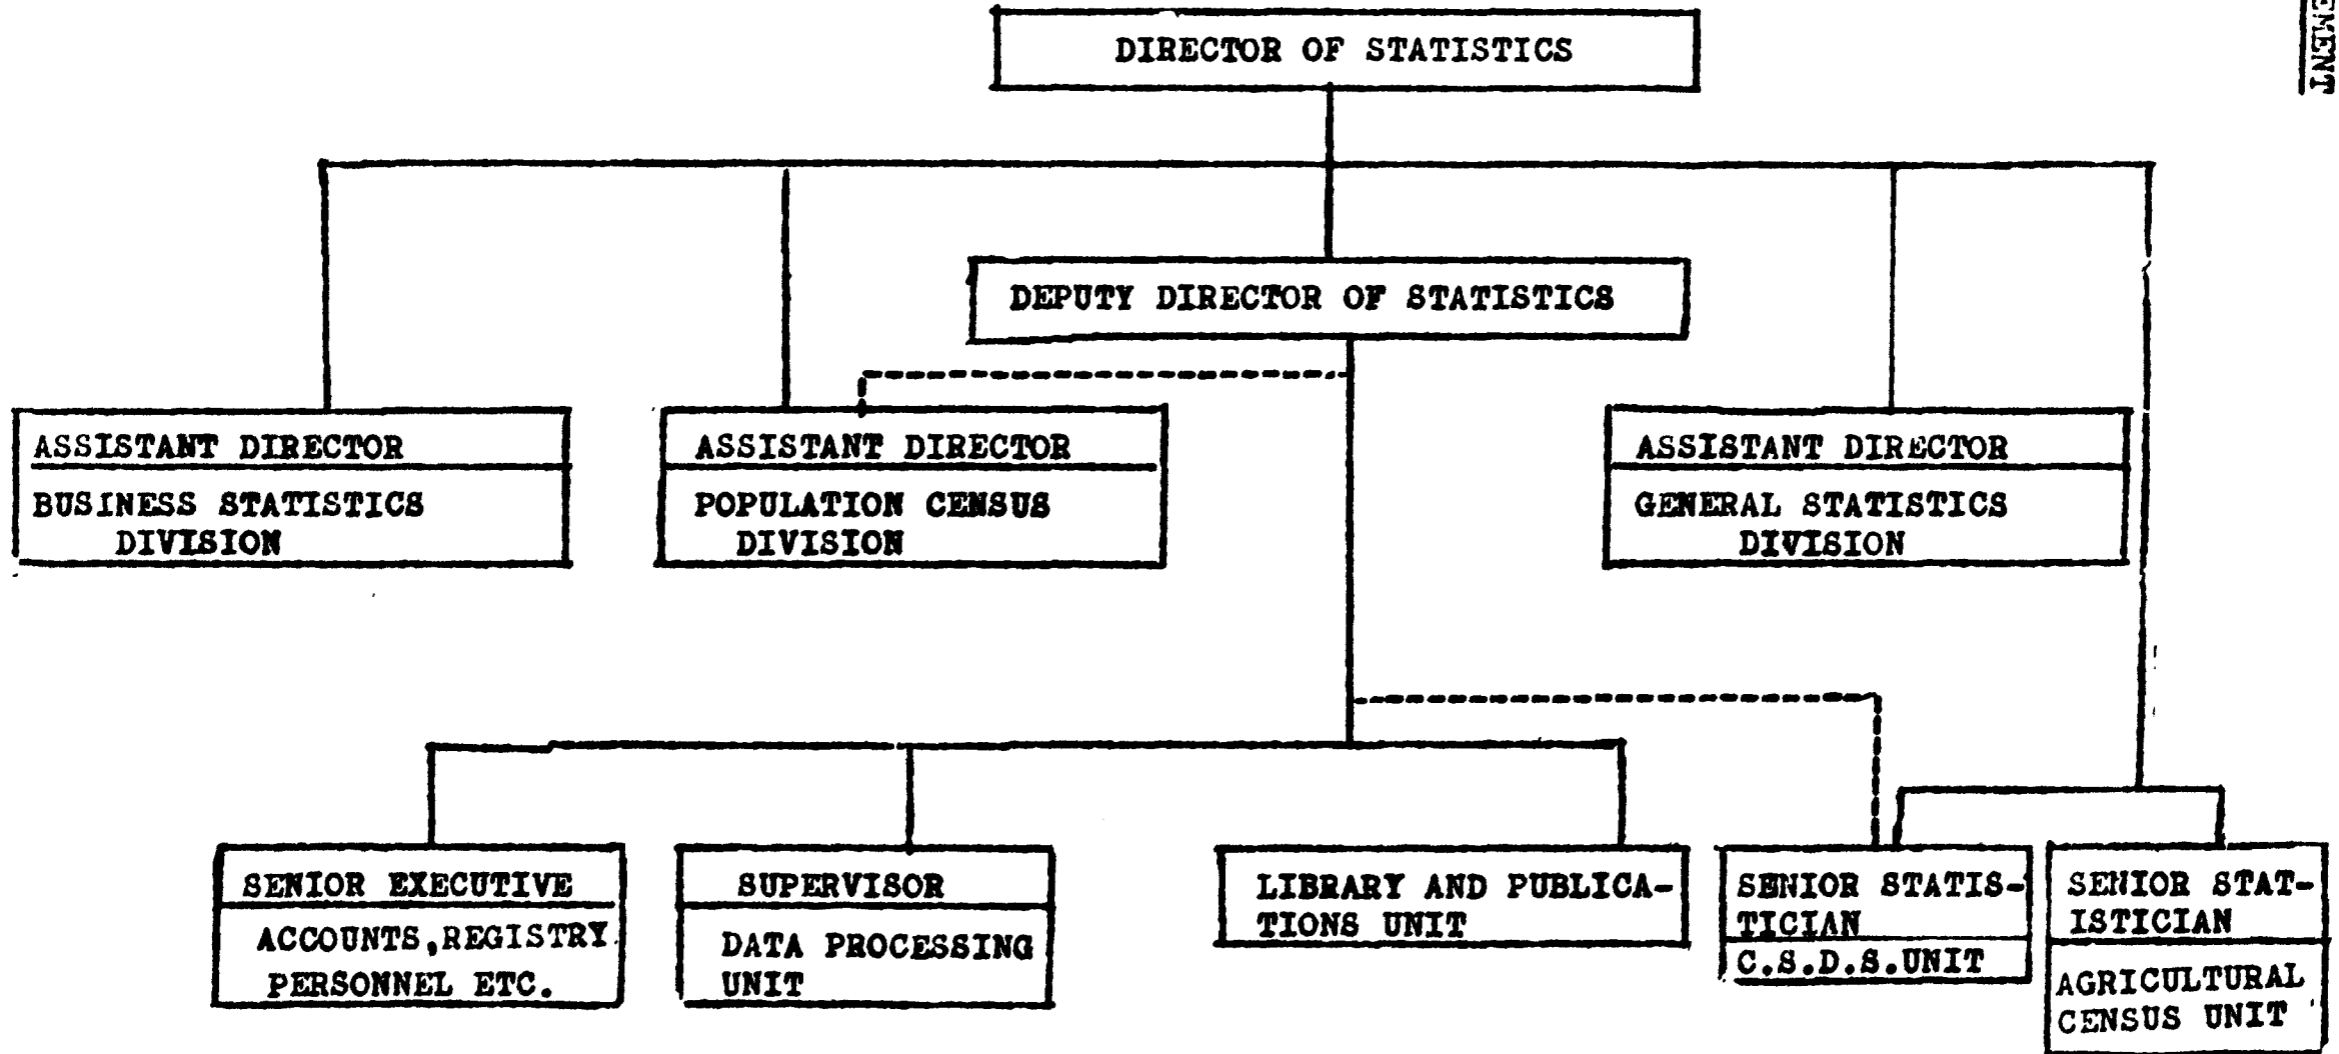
DIRECTOR OF STATISTICS

DEPUTY DIRECTOR OF STATISTICS

ASSISTANT DIRECTOR
BUSINESS STATISTICS DIVISION

ASSISTANT DIRECTOR
POPULATION CENSUS DIVISION

ASSISTANT DIRECTOR
GENERAL STATISTICS DIVISION

SENIOR EXECUTIVE
ACCOUNTS, REGISTRY PERSONNEL ETC.

SUPERVISOR
DATA PROCESSING UNIT

LIBRARY AND PUBLICATIONS UNIT

SENIOR STATISTICIAN
C.S.D.S.UNIT

SENIOR STATISTICIAN
AGRICULTURAL CENSUS UNIT

EMENT